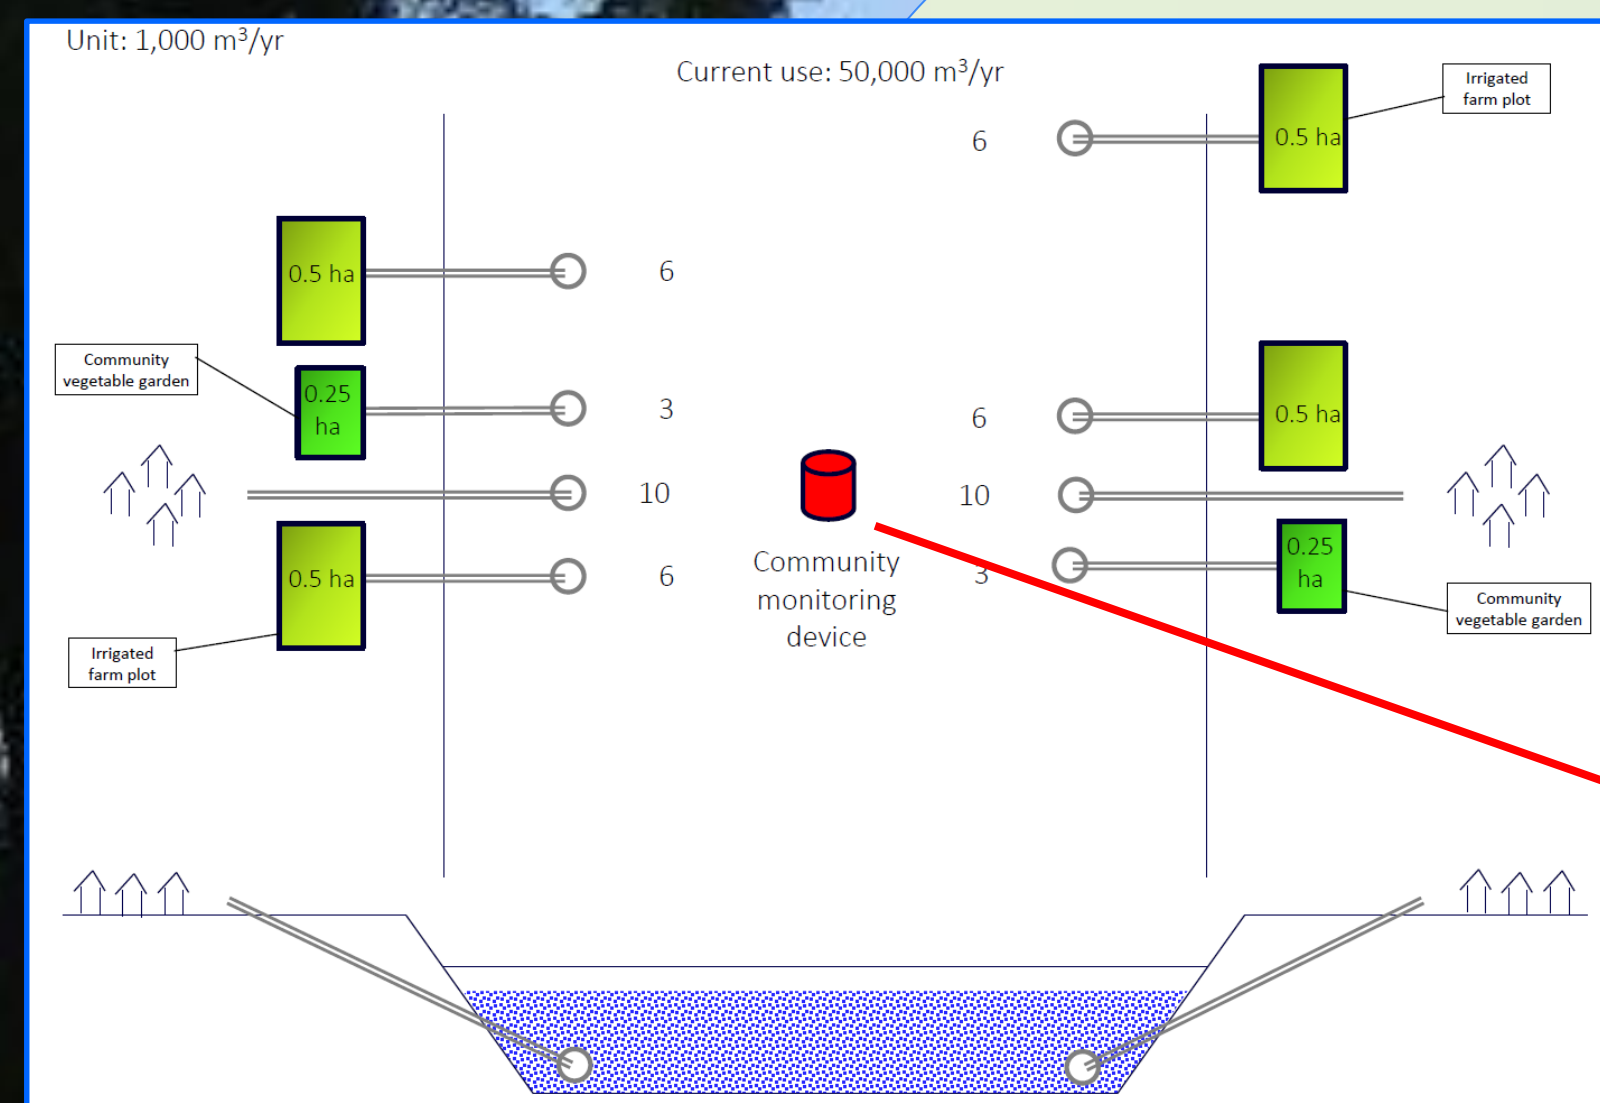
Unit: 1,000 $m^3$/yr

Current use: 50,000 $m^3$/yr

Irrigated farm plot

0.5 ha

6

0.5 ha

6

Community vegetable garden

0.25 ha

3

0.5 ha

6

10

10

0.5 ha

6

Community monitoring device

3

0.25 ha

Community vegetable garden

Irrigated farm plot